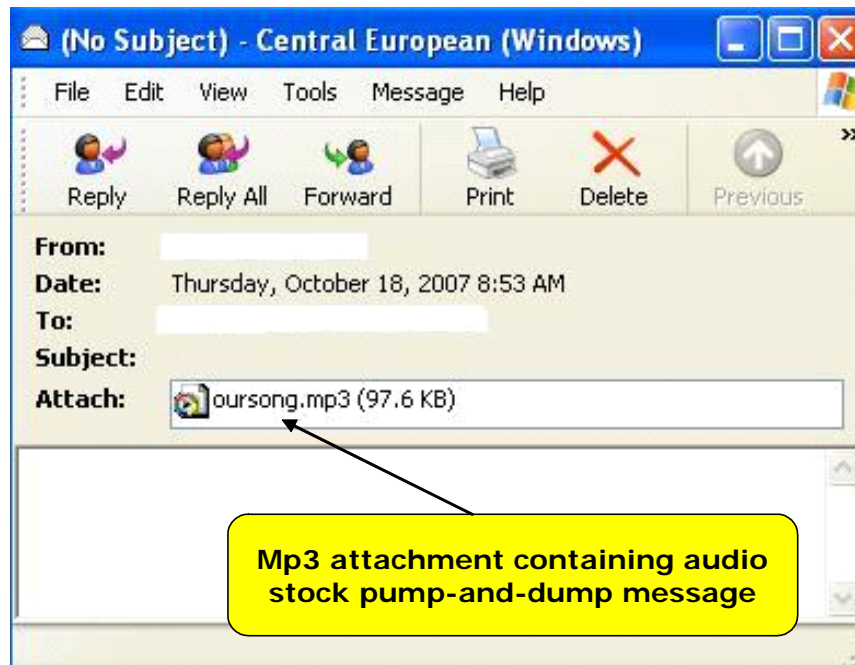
(No Subject) - Central European (Windows)

File Edit View Tools Message Help

Reply Reply All Forward Print Delete Previous

From:
Date: Thursday, October 18, 2007 8:53 AM
To:
Subject:
Attach: oursong.mp3 (97.6 KB)

Mp3 attachment containing audio stock pump-and-dump message